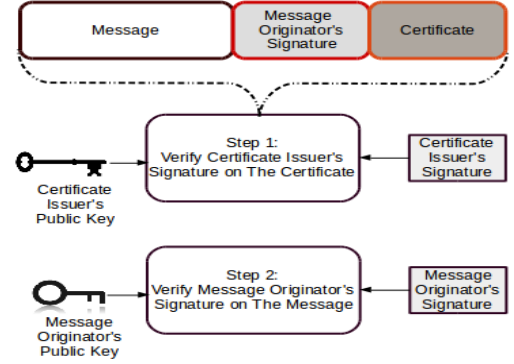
Message

Message Originator's Signature

Certificate

Step 1: Verify Certificate Issuer's Signature on The Certificate

Certificate Issuer's Public Key

Certificate Issuer's Signature

Step 2: Verify Message Originator's Signature on The Message

Message Originator's Public Key

Message Originator's Signature